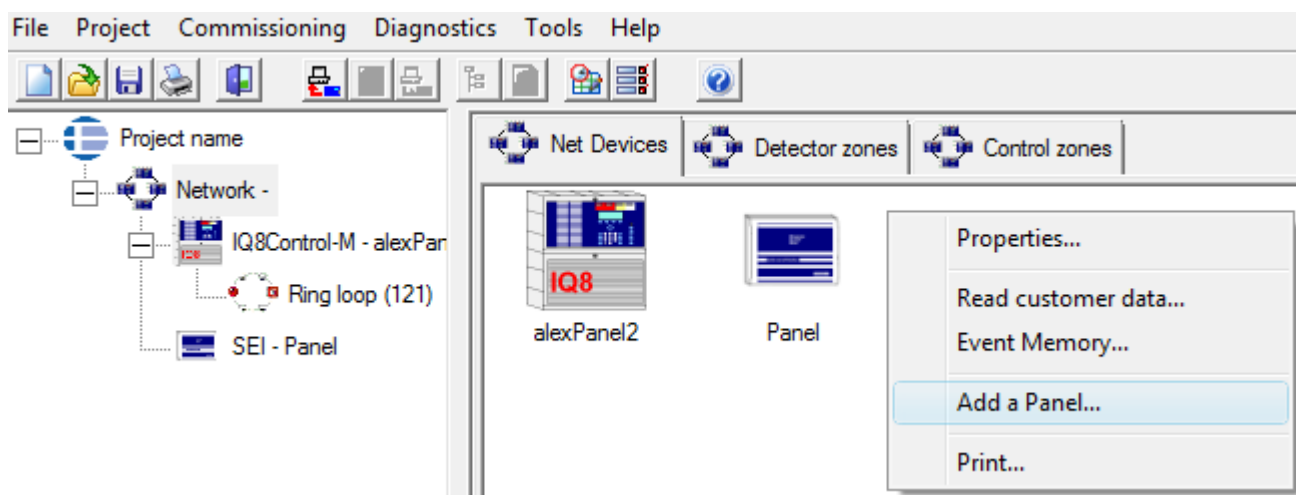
File Project Commissioning Diagnostics Tools Help

Project name
Network -
IQ8Control-M - alexPan
Ring loop (121)
SEI - Panel

Net Devices
Detector zones
Control zones

IQ8
alexPanel2
Panel

Properties...
Read customer data...
Event Memory...
Add a Panel...
Print...